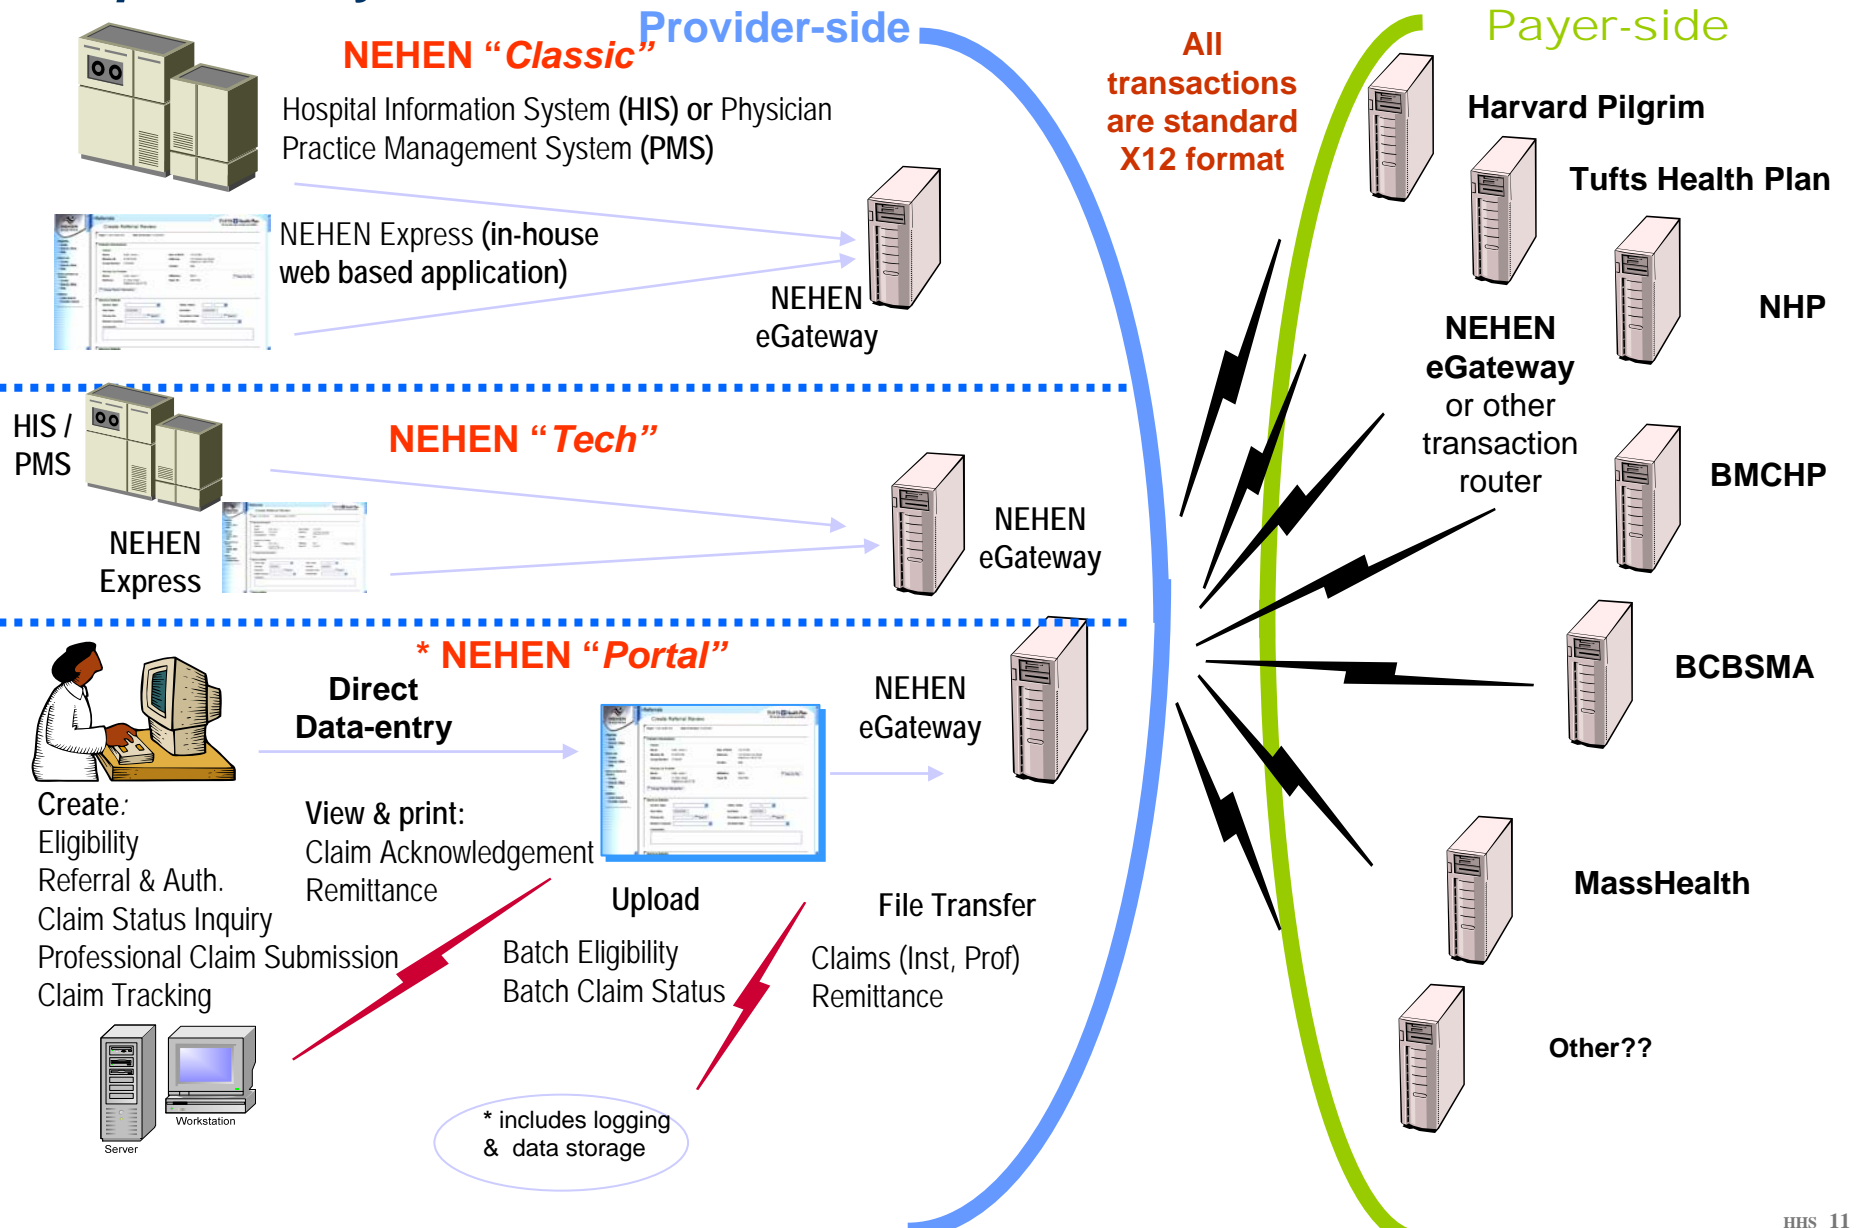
Provider-side

Payer-side

NEHEN "Classic"

Hospital Information System (HIS) or Physician Practice Management System (PMS)

NEHEN Express (in-house web based application)

NEHEN eGateway

All transactions are standard X12 format

Harvard Pilgrim

Tufts Health Plan

NHP

NEHEN eGateway or other transaction router

BMCHP

HIS / PMS

NEHEN "Tech"

NEHEN Express

NEHEN eGateway

* NEHEN "Portal"

Direct Data-entry

NEHEN eGateway

BCBSMA

Create:
Eligibility
Referral & Auth.
Claim Status Inquiry
Professional Claim Submission
Claim Tracking

View & print:
Claim Acknowledgement
Remittance

Upload
Batch Eligibility
Batch Claim Status

File Transfer
Claims (Inst, Prof)
Remittance

MassHealth

Other??

Server

Workstation

* includes logging & data storage

HHS 11